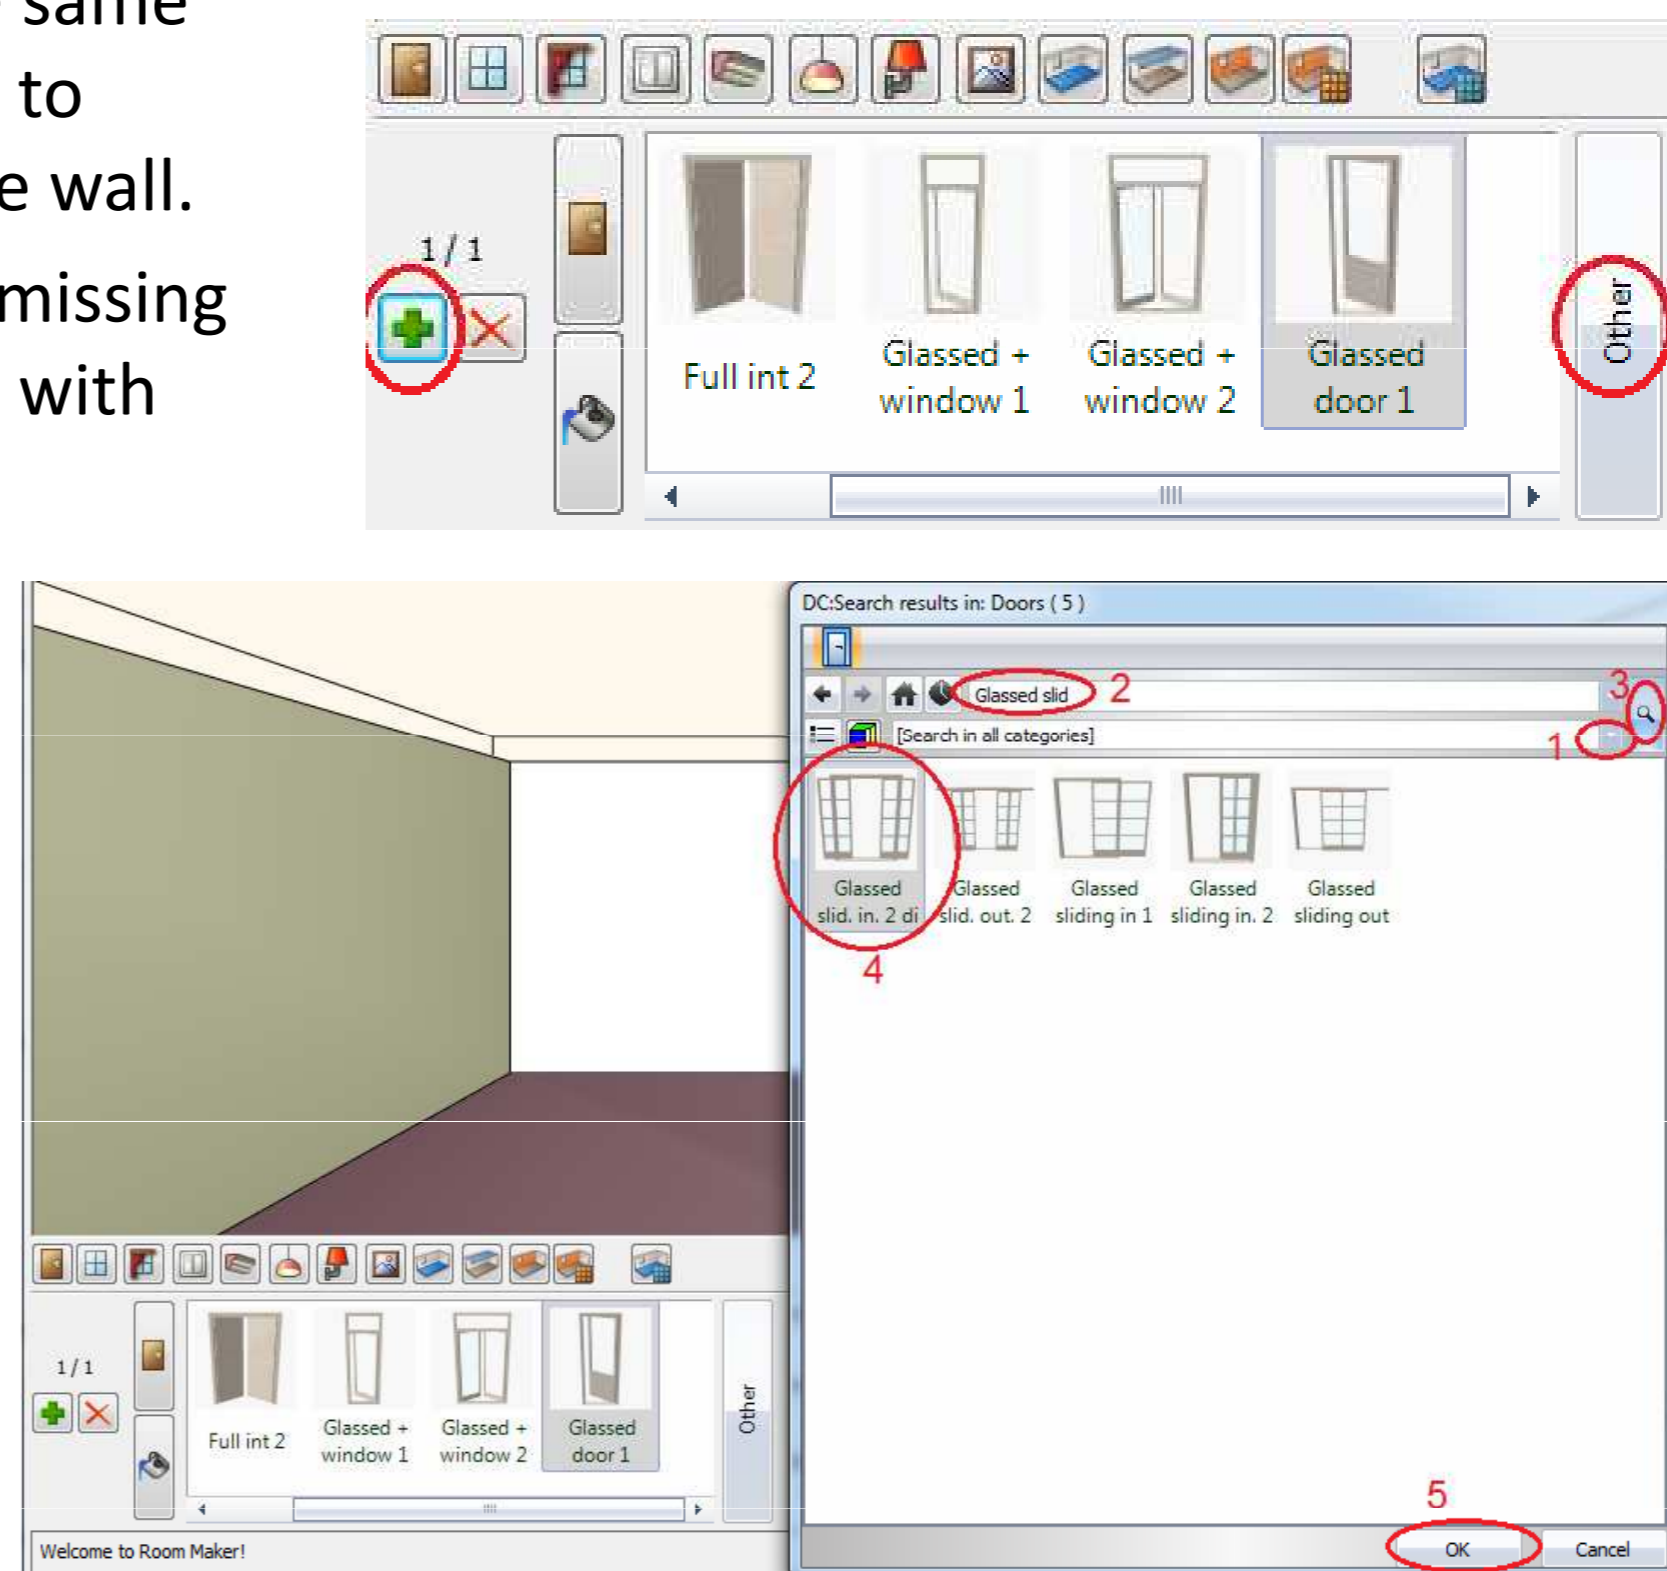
same
to
e wall.
missing
with

1 / 1

Full int 2
Glassed + window 1
Glassed + window 2
Glassed door 1
Other

DC:Search results in: Doors ( 5 )
Glassed slid 2
3
[Search in all categories]
1
Glassed slid. in. 2 di
Glassed slid. out. 2
Glassed sliding in 1
Glassed sliding in. 2
Glassed sliding out
4

1 / 1
Full int 2
Glassed + window 1
Glassed + window 2
Glassed door 1
Other

5
OK
Cancel

Welcome to Room Maker!